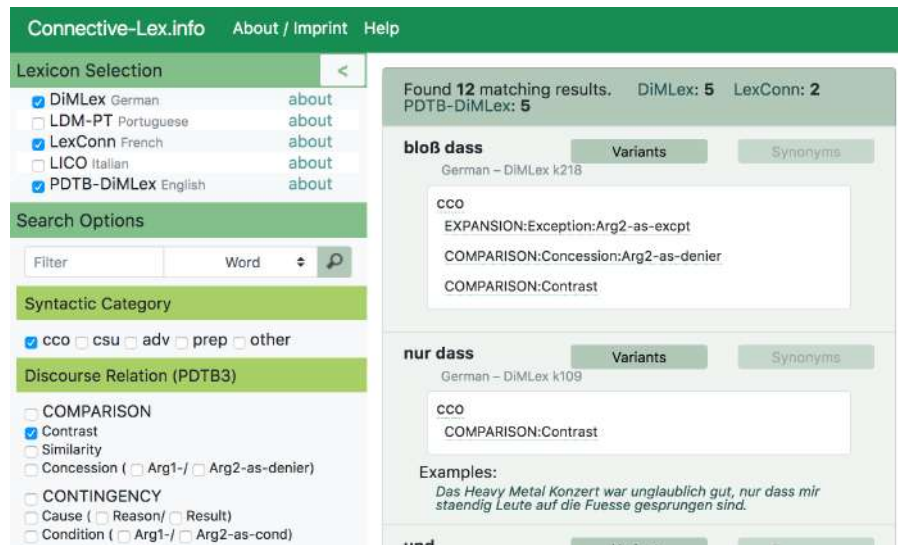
Connective-Lex.info About / Imprint Help

Lexicon Selection <

DiMLex German about
LDM-PT Portuguese about
LexConn French about
LICO Italian about
PDTB-DiMLex English about

Search Options

Filter Word

Syntactic Category

cco csu adv prep other

Discourse Relation (PDTB3)

COMPARISON
Contrast
Similarity
Concession ( Arg1-/ Arg2-as-denier)

CONTINGENCY
Cause ( Reason/ Result)
Condition ( Arg1-/ Arg2-as-cond)

Found **12** matching results. DiMLex: **5** LexConn: **2** PDTB-DiMLex: **5**

**bloß dass** Variants Synonyms
German – DiMLex k218

cco
EXPANSION:Exception:Arg2-as-excpt
COMPARISON:Concession:Arg2-as-denier
COMPARISON:Contrast

**nur dass** Variants Synonyms
German – DiMLex k109

cco
COMPARISON:Contrast

Examples:
*Das Heavy Metal Konzert war unglaublich gut, nur dass mir staendig Leute auf die Fuesse gesprungen sind.*

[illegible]